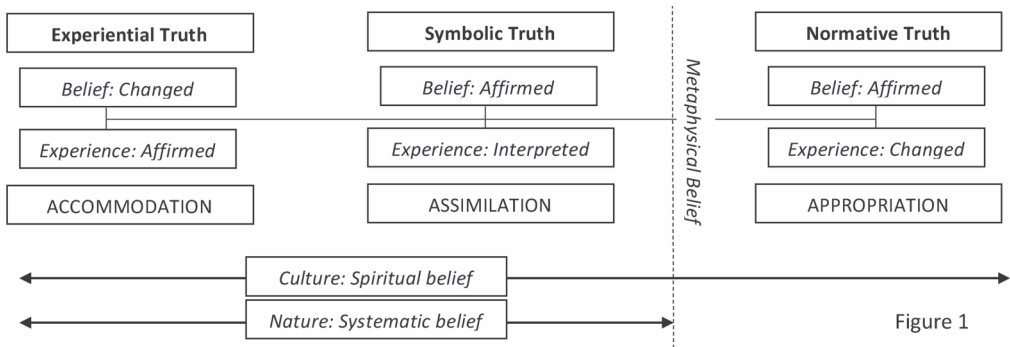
Experiential Truth

Belief: Changed

Experience: Affirmed

ACCOMMODATION

Symbolic Truth

Belief: Affirmed

Experience: Interpreted

ASSIMILATION

Metaphysical Belief

Normative Truth

Belief: Affirmed

Experience: Changed

APPROPRIATION

Culture: Spiritual belief

Nature: Systematic belief

Figure 1